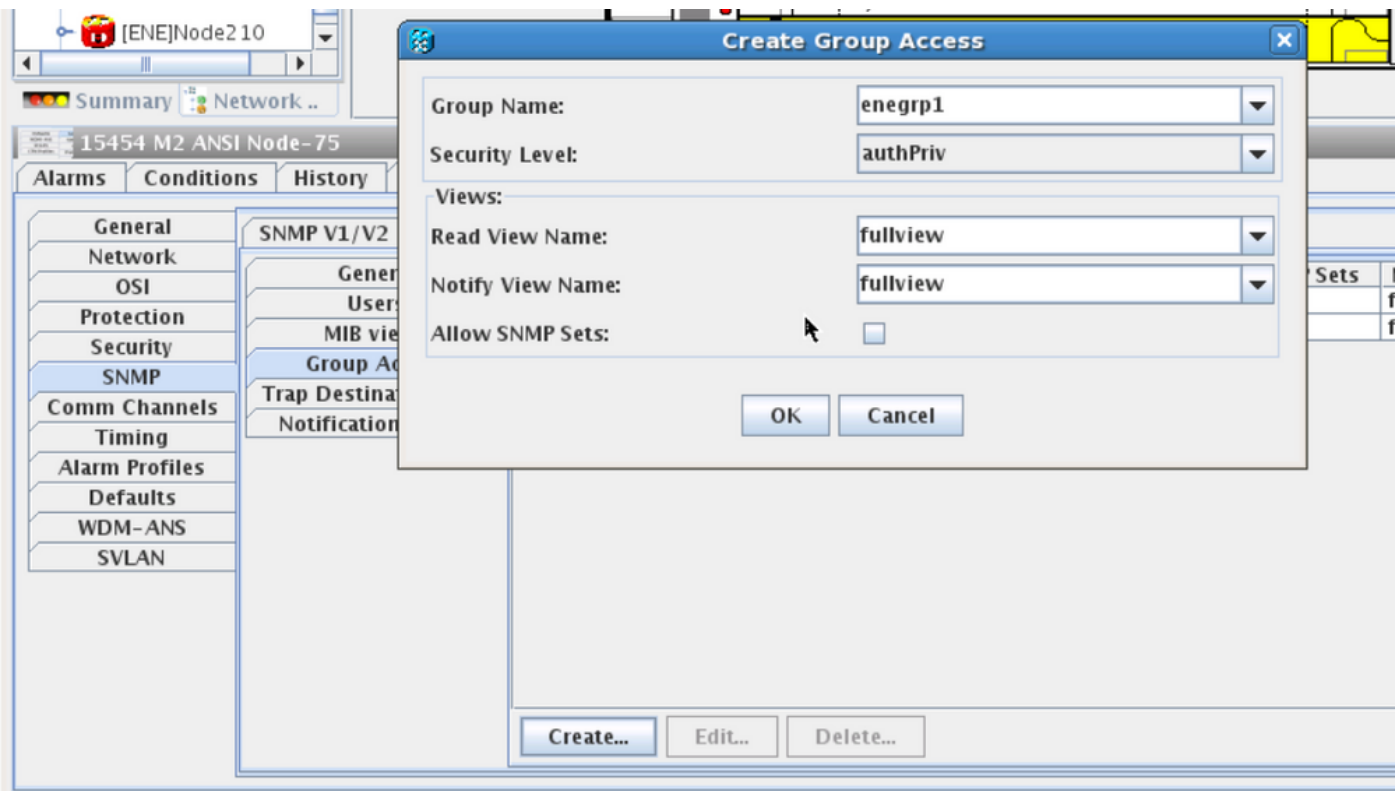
[ENE]Node210

Summary Network ..

15454 M2 ANSI Node-75

Alarms Conditions History

General
Network
OSI
Protection
Security
SNMP
Comm Channels
Timing
Alarm Profiles
Defaults
WDM-ANS
SVLAN

SNMP V1/V2

Gener
Users
MIB vie
Group Ac
Trap Destinat
Notification

Sets

Create... Edit... Delete...

Create Group Access

Group Name: enegrp1
Security Level: authPriv

Views:
Read View Name: fullview
Notify View Name: fullview
Allow SNMP Sets:

OK Cancel